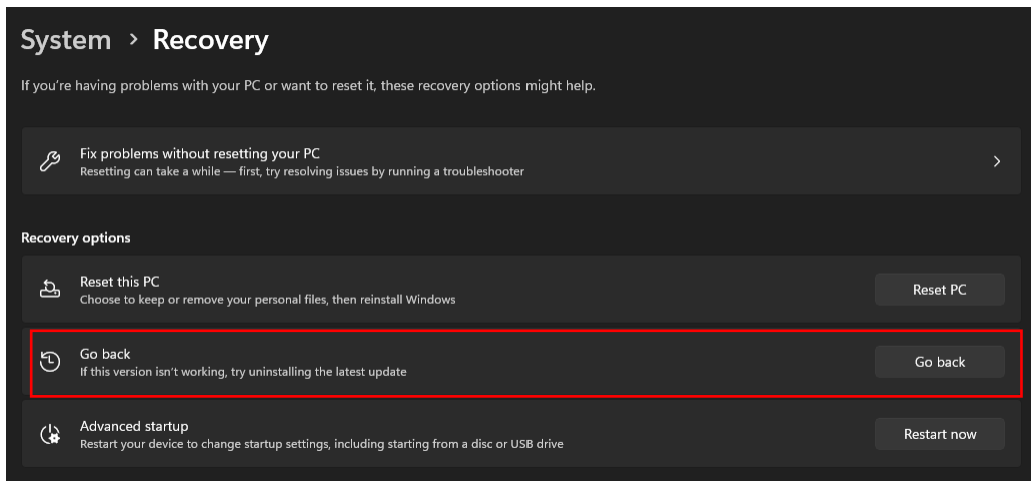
System > Recovery

If you're having problems with your PC or want to reset it, these recovery options might help.

Fix problems without resetting your PC
Resetting can take a while — first, try resolving issues by running a troubleshooter

Recovery options

Reset this PC
Choose to keep or remove your personal files, then reinstall Windows

Reset PC

Go back
If this version isn't working, try uninstalling the latest update

Go back

Advanced startup
Restart your device to change startup settings, including starting from a disc or USB drive

Restart now